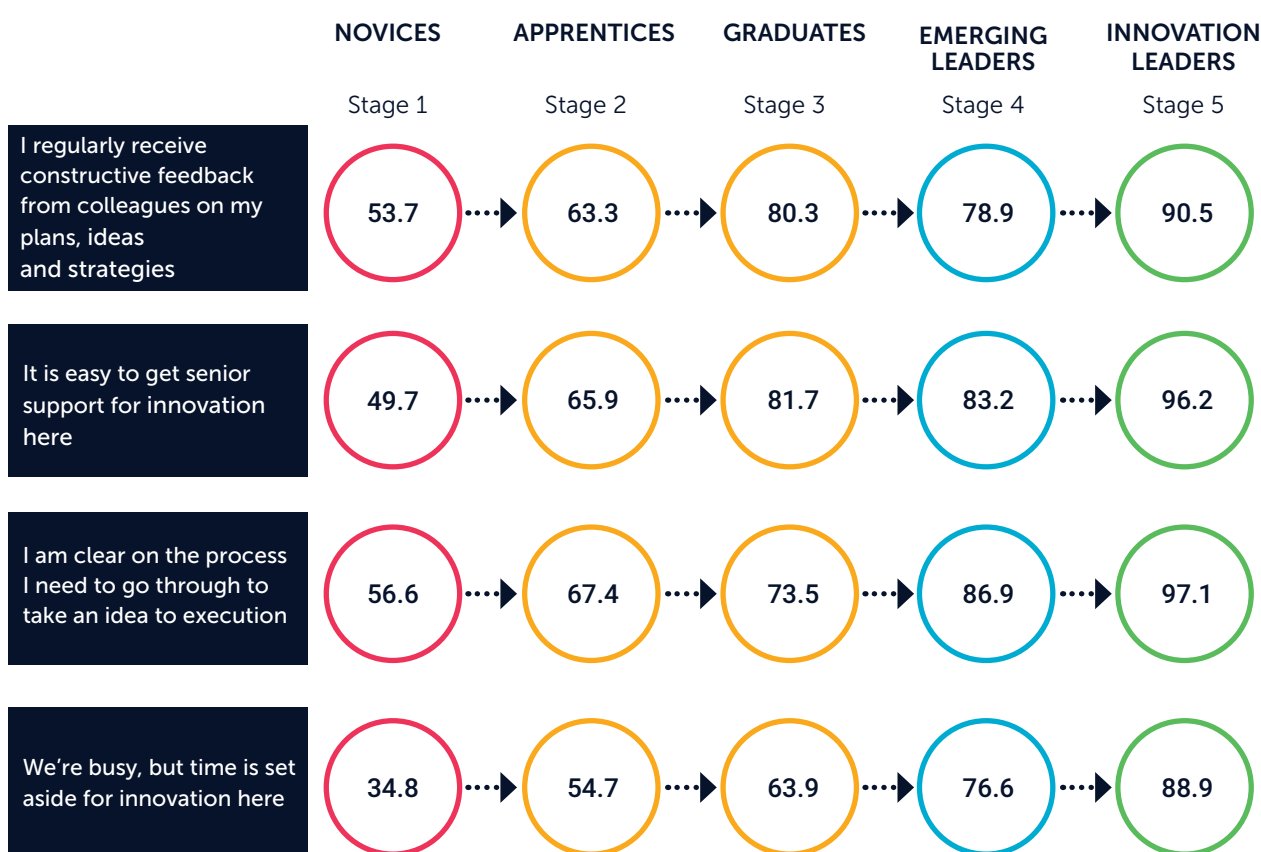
| | NOVICES Stage 1 | APPRENTICES Stage 2 | GRADUATES Stage 3 | EMERGING LEADERS Stage 4 | INNOVATION LEADERS Stage 5 |
|---|---|---|---|---|---|
| I regularly receive constructive feedback from colleagues on my plans, ideas and strategies | 53.7 | 63.3 | 80.3 | 78.9 | 90.5 |
| It is easy to get senior support for innovation here | 49.7 | 65.9 | 81.7 | 83.2 | 96.2 |
| I am clear on the process I need to go through to take an idea to execution | 56.6 | 67.4 | 73.5 | 86.9 | 97.1 |
| We're busy, but time is set aside for innovation here | 34.8 | 54.7 | 63.9 | 76.6 | 88.9 |